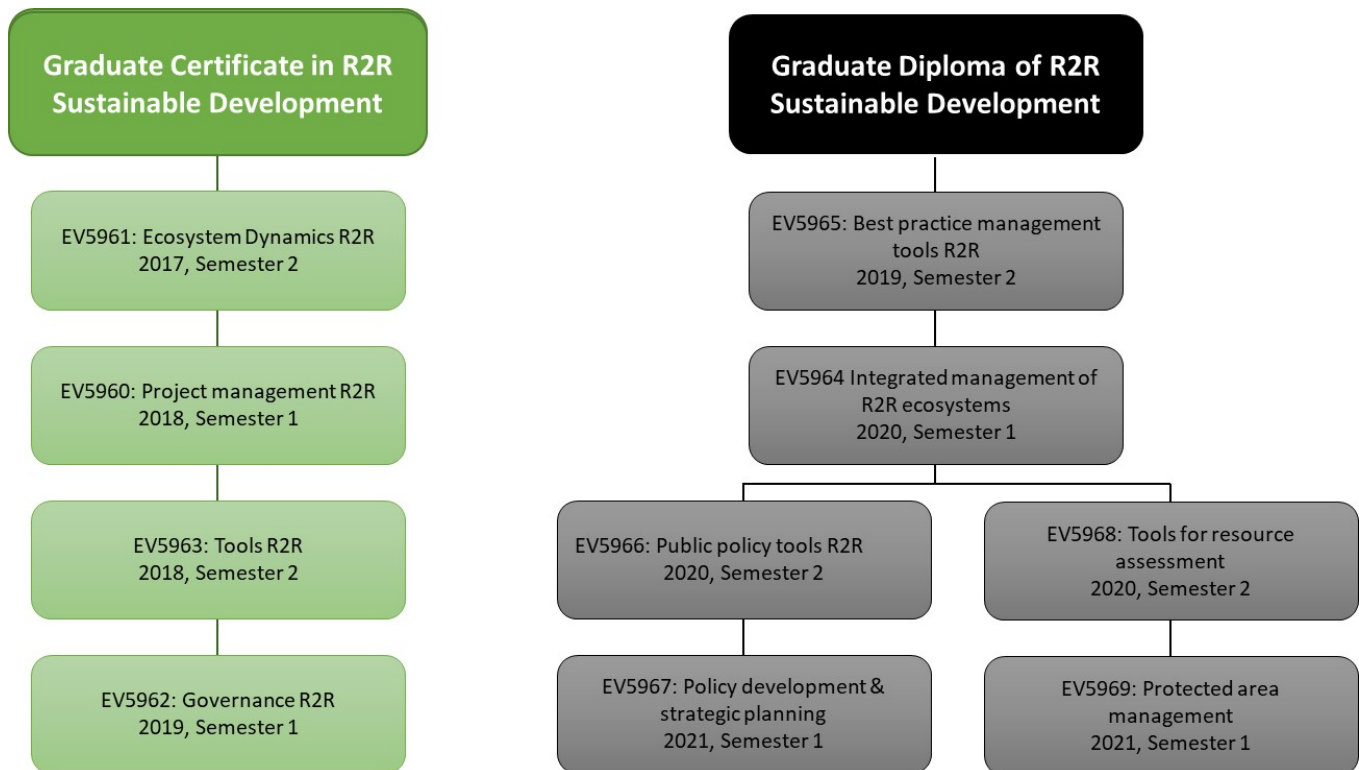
Graduate Certificate in R2R Sustainable Development

EV5961: Ecosystem Dynamics R2R
2017, Semester 2

EV5960: Project management R2R
2018, Semester 1

EV5963: Tools R2R
2018, Semester 2

EV5962: Governance R2R
2019, Semester 1

Graduate Diploma of R2R Sustainable Development

EV5965: Best practice management tools R2R
2019, Semester 2

EV5964 Integrated management of R2R ecosystems
2020, Semester 1

EV5966: Public policy tools R2R
2020, Semester 2

EV5967: Policy development & strategic planning
2021, Semester 1

EV5968: Tools for resource assessment
2020, Semester 2

EV5969: Protected area management
2021, Semester 1